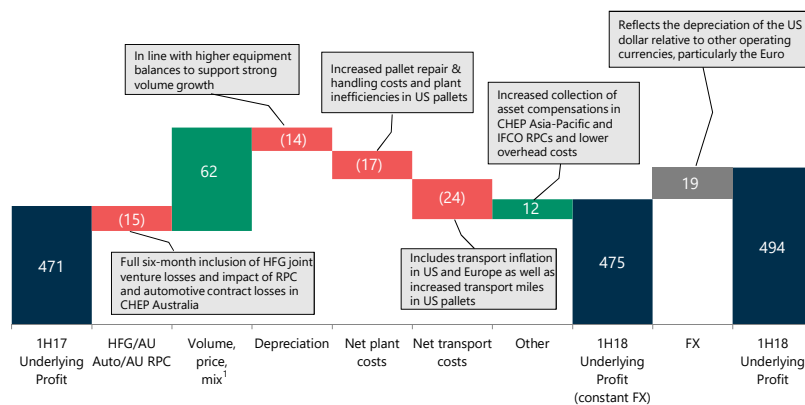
Reflects the depreciation of the US dollar relative to other operating currencies, particularly the Euro

In line with higher equipment balances to support strong volume growth

Increased pallet repair & handling costs and plant inefficiencies in US pallets

Increased collection of asset compensations in CHEP Asia-Pacific and IFCO RPCs and lower overhead costs

471

(15)

62

(14)

(17)

(24)

12

475

19

494

Full six-month inclusion of HFG joint venture losses and impact of RPC and automotive contract losses in CHEP Australia

Includes transport inflation in US and Europe as well as increased transport miles in US pallets

1H17 Underlying Profit

HFG/AU Auto/AU RPC

Volume, price, mix$^1$

Depreciation

Net plant costs

Net transport costs

Other

1H18 Underlying Profit (constant FX)

FX

1H18 Underlying Profit